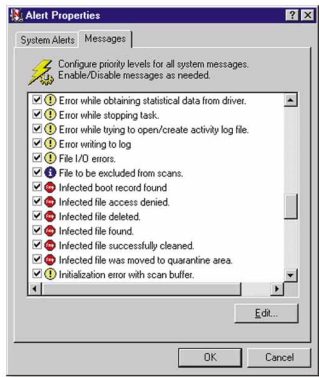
Alert Properties

System Alerts Messages

Configure priority levels for all system messages. Enable/Disable messages as needed.

Error while obtaining statistical data from driver.
Error while stopping task.
Error while trying to open/create activity log file.
Error writing to log
File I/O errors.
File to be excluded from scans.
Infected boot record found
Infected file access denied.
Infected file deleted.
Infected file found.
Infected file successfully cleaned.
Infected file was moved to quarantine area.
Initialization error with scan buffer.

Edit...

OK Cancel